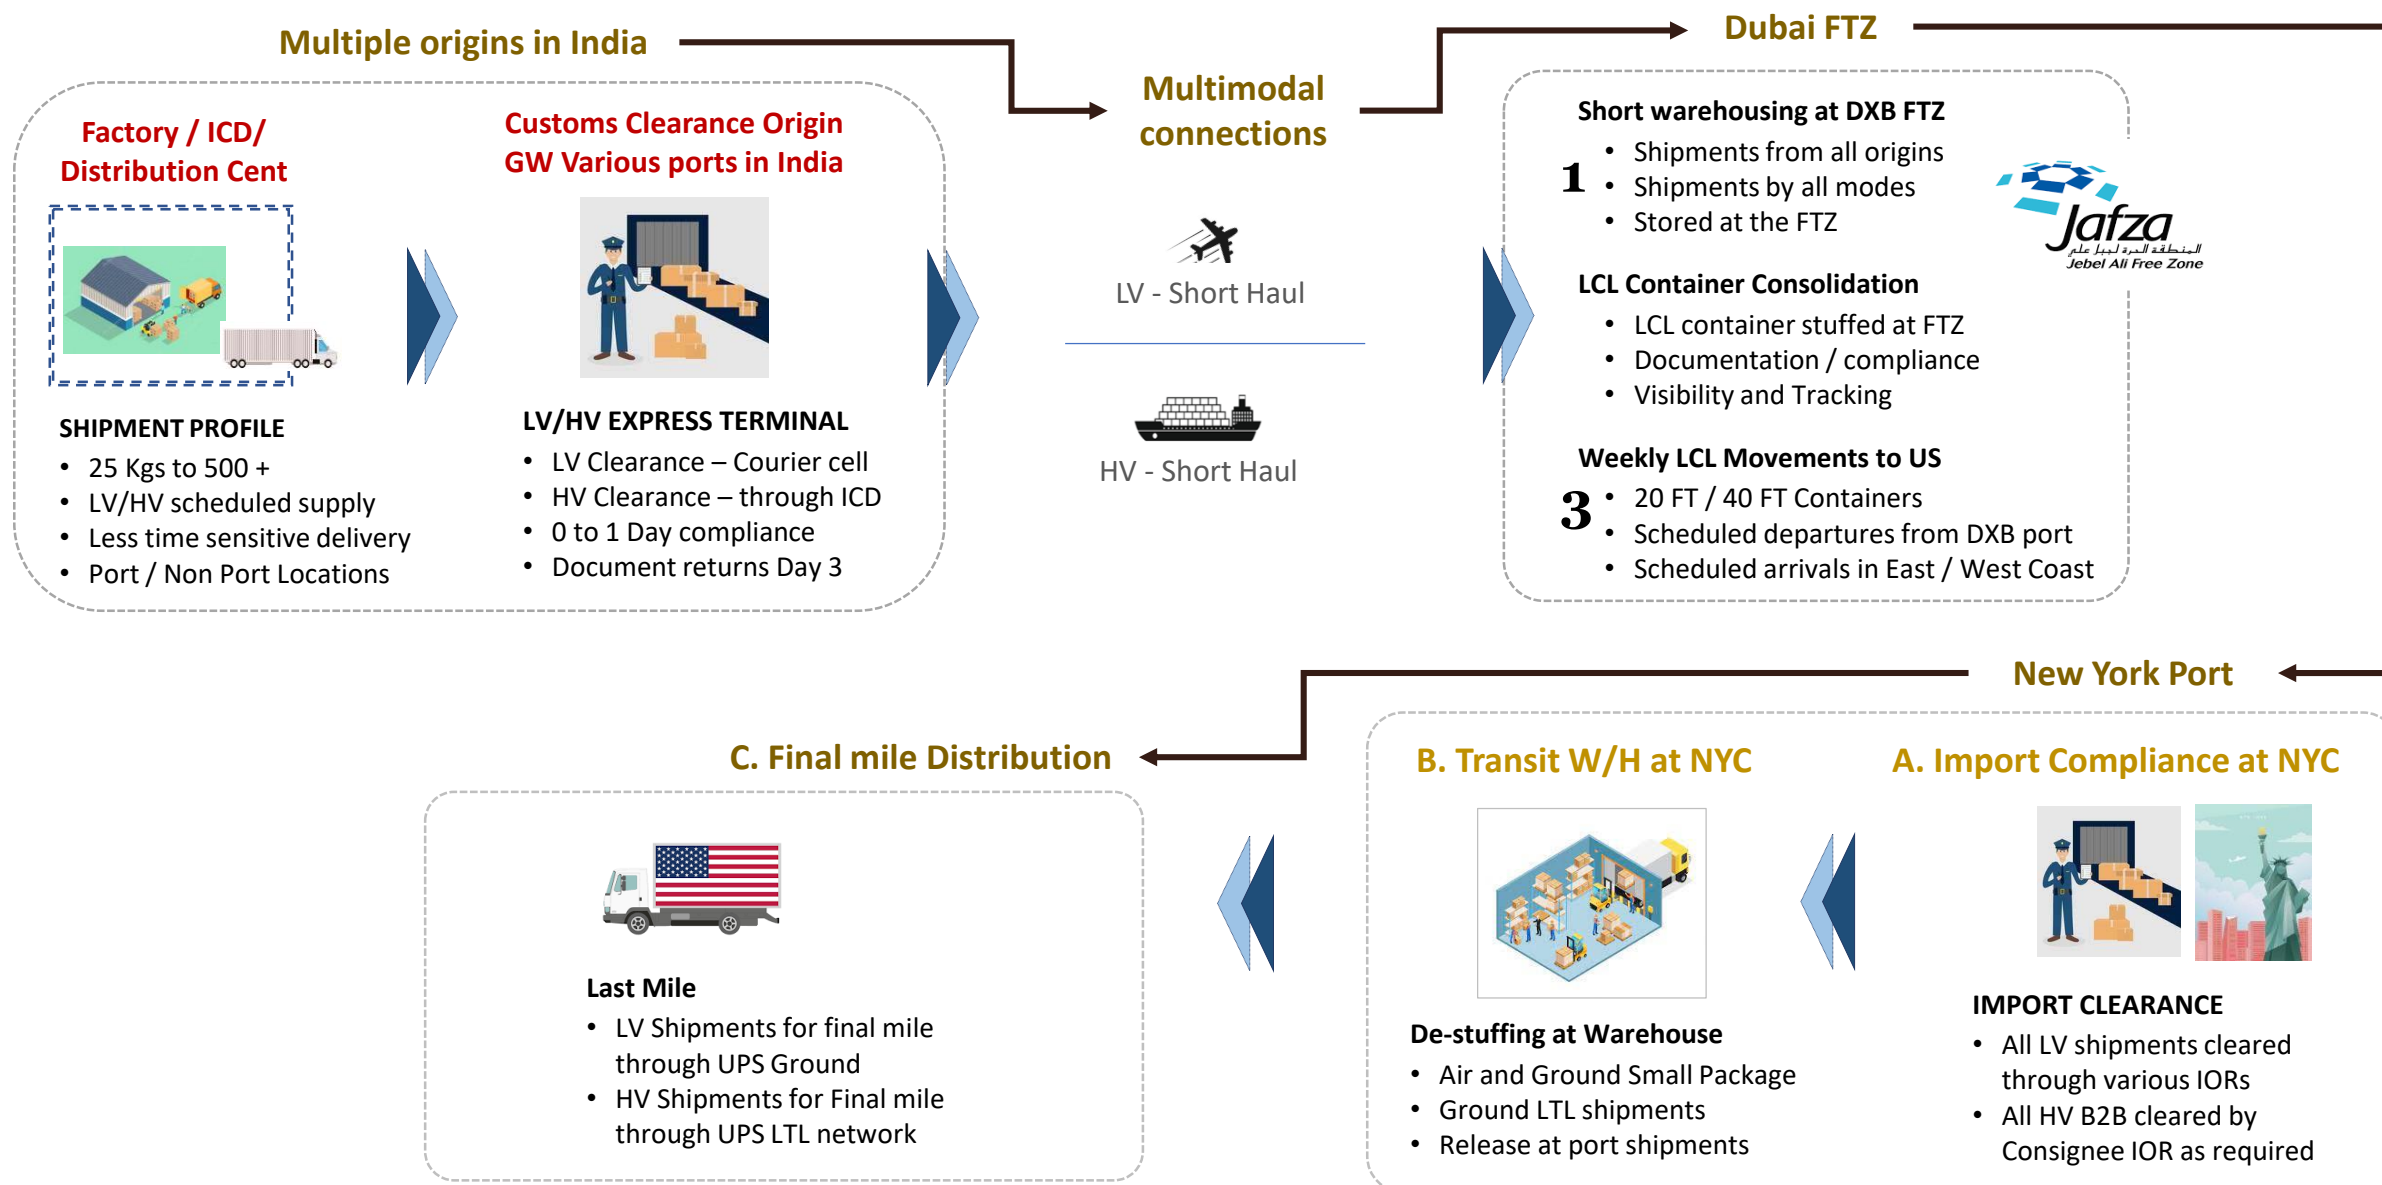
Multiple origins in India

Factory / ICD/ Distribution Cent

SHIPMENT PROFILE
- 25 Kgs to 500 +
- LV/HV scheduled supply
- Less time sensitive delivery
- Port / Non Port Locations

Customs Clearance Origin GW Various ports in India

LV/HV EXPRESS TERMINAL
- LV Clearance – Courier cell
- HV Clearance – through ICD
- 0 to 1 Day compliance
- Document returns Day 3

Multimodal connections

LV - Short Haul

HV - Short Haul

Dubai FTZ

Short warehousing at DXB FTZ
1
- Shipments from all origins
- Shipments by all modes
- Stored at the FTZ

Jafza
المنطقة الحرة لجبل علي
Jebel Ali Free Zone

LCL Container Consolidation
- LCL container stuffed at FTZ
- Documentation / compliance
- Visibility and Tracking

Weekly LCL Movements to US
3
- 20 FT / 40 FT Containers
- Scheduled departures from DXB port
- Scheduled arrivals in East / West Coast

New York Port

C. Final mile Distribution

Last Mile
- LV Shipments for final mile through UPS Ground
- HV Shipments for Final mile through UPS LTL network

B. Transit W/H at NYC

De-stuffing at Warehouse
- Air and Ground Small Package
- Ground LTL shipments
- Release at port shipments

A. Import Compliance at NYC

IMPORT CLEARANCE
- All LV shipments cleared through various IORs
- All HV B2B cleared by Consignee IOR as required